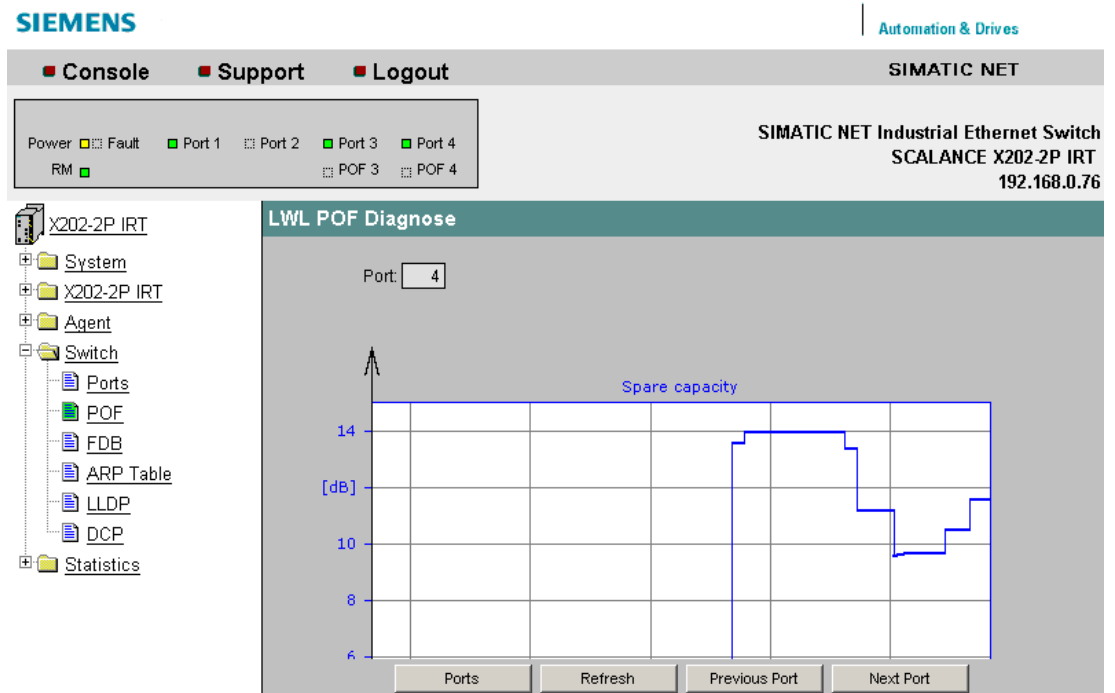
SIEMENS

Automation & Drives

Console Support Logout

SIMATIC NET

Power Fault Port 1 Port 2 Port 3 Port 4
RM POF 3 POF 4

SIMATIC NET Industrial Ethernet Switch
SCALANCE X202-2P IRT
192.168.0.76

X202-2P IRT
System
X202-2P IRT
Agent
Switch
Ports
POF
FDB
ARP Table
LLDP
DCP
Statistics

LWL POF Diagnose

Port: 4

Spare capacity

14
[dB]
10
8
6

Ports Refresh Previous Port Next Port